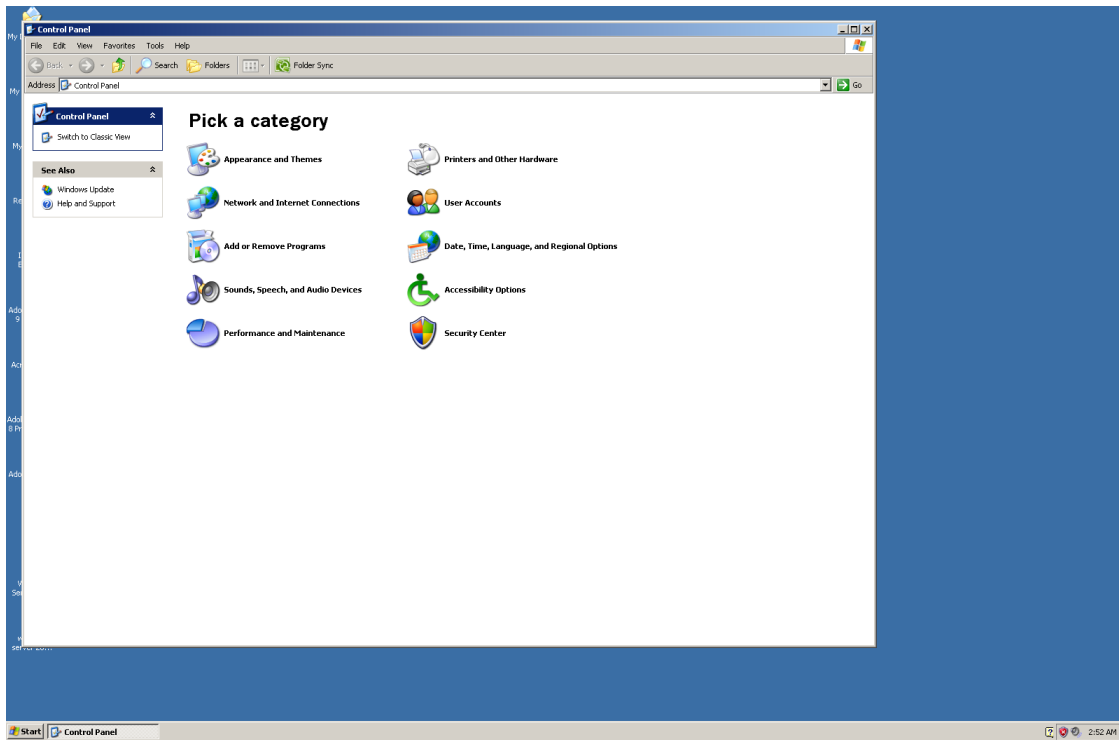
Control Panel

File Edit View Favorites Tools Help

Back Search Folders Folder Sync

Address Control Panel Go

Control Panel

Switch to Classic View

See Also

Windows Update

Help and Support

Pick a category

Appearance and Themes

Printers and Other Hardware

Network and Internet Connections

User Accounts

Add or Remove Programs

Date, Time, Language, and Regional Options

Sounds, Speech, and Audio Devices

Accessibility Options

Performance and Maintenance

Security Center

Start Control Panel 2:52 AM